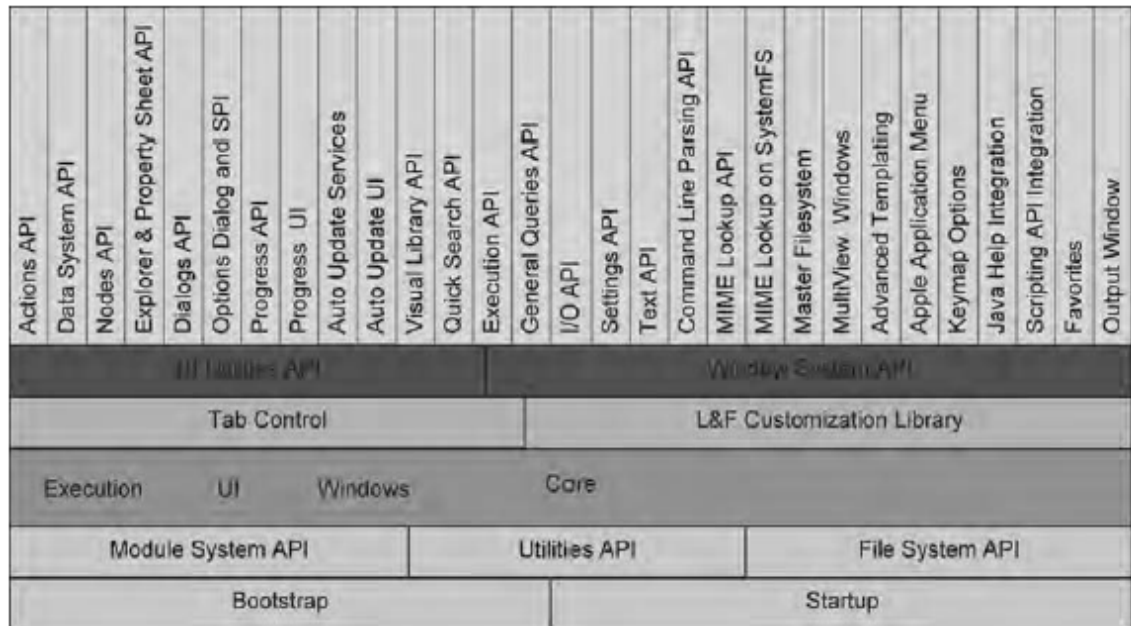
Actions API
Data System API
Nodes API
Explorer & Property Sheet API
Dialogs API
Options Dialog and SPI
Progress API
Progress UI
Auto Update Services
Auto Update UI
Visual Library API
Quick Search API
Execution API
General Queries API
I/O API
Settings API
Text API
Command Line Parsing API
MIME Lookup API
MIME Lookup on SystemFS
Master Filesystem
MultiView Windows
Advanced Templating
Apple Application Menu
Keymap Options
Java Help Integration
Scripting API Integration
Favorites
Output Window

UI Utilities API
Window System API

Tab Control
L&F Customization Library

Execution UI Windows Core

Module System API
Utilities API
File System API

Bootstrap
Startup